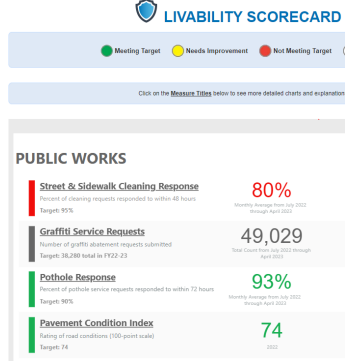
LIVABILITY SCORECARD

Meeting Target
Needs Improvement
Not Meeting Target

Click on the Measure Titles below to see more detailed charts and explanation

PUBLIC WORKS

Street & Sidewalk Cleaning Response
Percent of cleaning requests responded to within 48 hours
Target: 95%

80%
Monthly Average from July 2022 through April 2023

Graffiti Service Requests
Number of graffiti abatement requests submitted
Target: 38,280 total in FY22-23

49,029
Total Count from July 2022 through April 2023

Pothole Response
Percent of pothole service requests responded to within 72 hours
Target: 90%

93%
Monthly Average from July 2022 through April 2023

Pavement Condition Index
Rating of road conditions (100-point scale)
Target: 74

74
2022